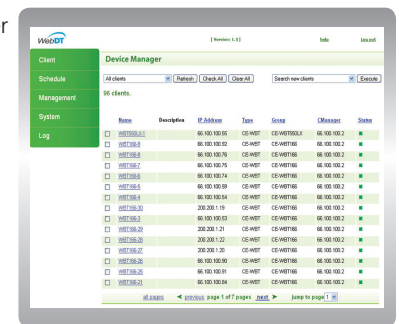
r

WebDT [ Version: 1.3 ] Help Log out

Client
Schedule
Management
System
Log

Device Manager

All clients Refresh Check All Clear All Search new clients Execute

96 clients.

| | Name | Description | IP Address | Type | Group | CManager | Status |
|---|---|---|---|---|---|---|---|
| ☐ | WBT5503LX-1 | | 66.100.100.65 | CE-WBT | CE-WBT5503LX | 66.100.100.2 | ■ |
| ☐ | WBT166-8 | | 66.100.100.82 | CE-WBT | CE-WBT166 | 66.100.100.2 | ■ |
| ☐ | WBT166-6 | | 66.100.100.76 | CE-WBT | CE-WBT166 | 66.100.100.2 | ■ |
| ☐ | WBT166-7 | | 66.100.100.75 | CE-WBT | CE-WBT166 | 66.100.100.2 | ■ |
| ☐ | WBT166-2 | | 66.100.100.74 | CE-WBT | CE-WBT166 | 66.100.100.2 | ■ |
| ☐ | WBT166-5 | | 66.100.100.69 | CE-WBT | CE-WBT166 | 66.100.100.2 | ■ |
| ☐ | WBT166-4 | | 66.100.100.54 | CE-WBT | CE-WBT166 | 66.100.100.2 | ■ |
| ☐ | WBT166-30 | | 200.200.1.19 | CE-WBT | CE-WBT166 | 66.100.100.2 | ■ |
| ☐ | WBT166-3 | | 66.100.100.53 | CE-WBT | CE-WBT166 | 66.100.100.2 | ■ |
| ☐ | WBT166-29 | | 200.200.1.21 | CE-WBT | CE-WBT166 | 66.100.100.2 | ■ |
| ☐ | WBT166-28 | | 200.200.1.22 | CE-WBT | CE-WBT166 | 66.100.100.2 | ■ |
| ☐ | WBT166-27 | | 200.200.1.20 | CE-WBT | CE-WBT166 | 66.100.100.2 | ■ |
| ☐ | WBT166-26 | | 66.100.100.90 | CE-WBT | CE-WBT166 | 66.100.100.2 | ■ |
| ☐ | WBT166-25 | | 66.100.100.91 | CE-WBT | CE-WBT166 | 66.100.100.2 | ■ |
| ☐ | WBT166-21 | | 66.100.100.84 | CE-WBT | CE-WBT166 | 66.100.100.2 | ■ |

all pages ◄ previous page 1 of 7 pages next ► jump to page 1